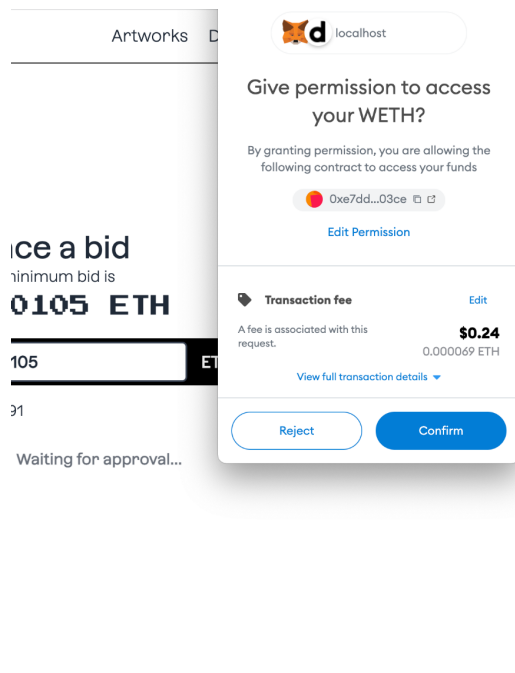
Artworks D

ice a bid
ninimum bid is
0105 ETH

105

ET

91

Waiting for approval...

d localhost

Give permission to access your WETH?

By granting permission, you are allowing the following contract to access your funds

0xe7dd...03ce

Edit Permission

Transaction fee

Edit

A fee is associated with this request.

$0.24

0.000069 ETH

View full transaction details

Reject

Confirm